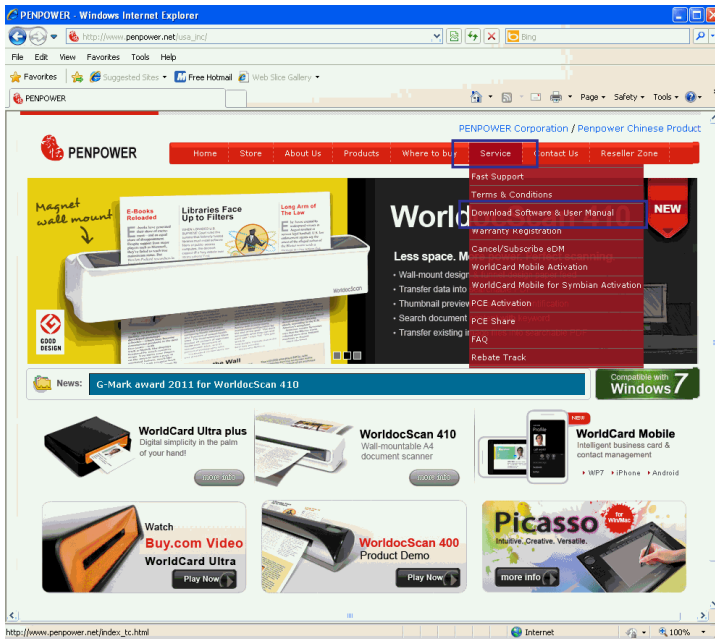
PENPOWER - Windows Internet Explorer

http://www.penpower.net/usa_inc/

Bing

File Edit View Favorites Tools Help

Favorites Suggested Sites Free Hotmail Web Slice Gallery

PENPOWER

Page Safety Tools

PENPOWER Corporation / Penpower Chinese Product

PENPOWER

Home Store About Us Products Where to buy Service Contact Us Reseller Zone

Fast Support
Terms & Conditions
Download Software & User Manual
Warranty Registration
Cancel/Subscribe eDM
WorldCard Mobile Activation
WorldCard Mobile for Symbian Activation
PCE Activation
PCE Share
FAQ
Rebate Track

Magnet wall mount

E-Books Reloaded

Libraries Face Up to Filters

Long Arm of The Law

GOOD DESIGN

World

NEW

Less space. M
• Wall-mount design
• Transfer data into
• Thumbnail preview
• Search document
• Transfer existing in

News: G-Mark award 2011 for WorldocScan 410

Compatible with Windows 7

WorldCard Ultra plus
Digital simplicity in the palm of your hand!
more info

WorldocScan 410
Wall-mountable A4 document scanner
more info

NEW
WorldCard Mobile
Intelligent business card & contact management
• WP7 • iPhone • Android

Watch
Buy.com Video
WorldCard Ultra
Play Now

WorldocScan 400
Product Demo
Play Now

Picasso for Win/Mac
Intuitive. Creative. Versatile.
more info

http://www.penpower.net/index_tc.html

Internet

100%